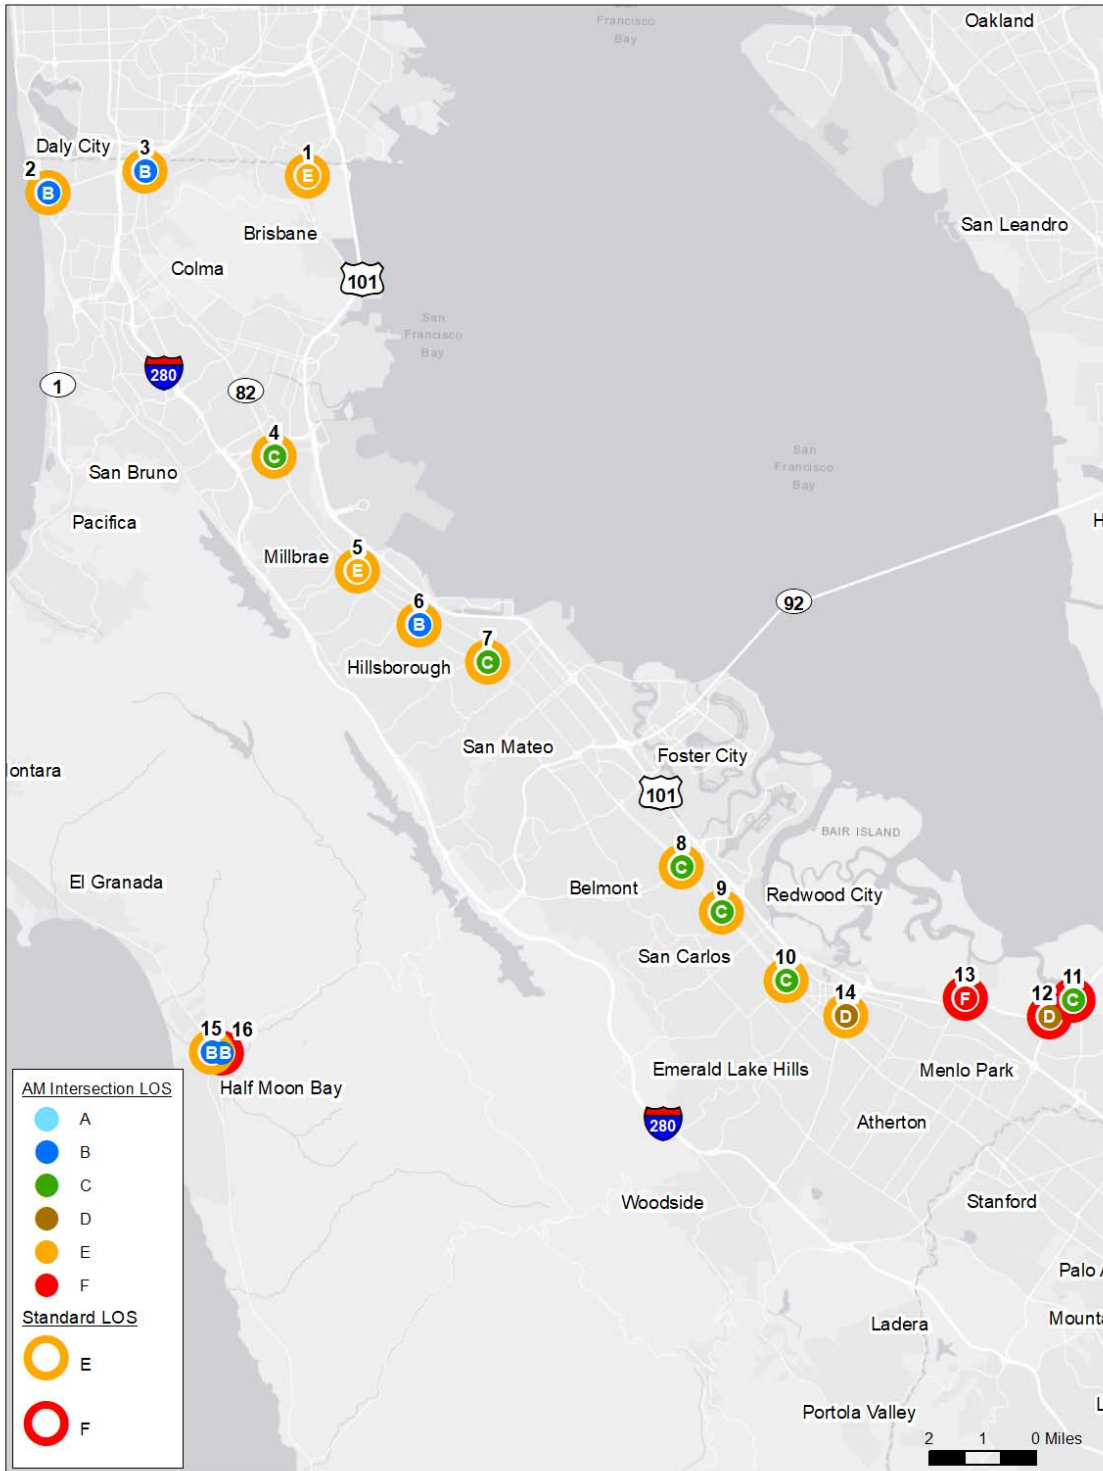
Francisco Bay

Oakland

Daly City

2 B

3 B

1 E

Brisbane

Colma

101

San Leandro

San Francisco Bay

1

280

82

4 C

San Bruno

San Francisco Bay

Pacifica

H

Millbrae

5 E

6 B

92

7 C

Hillsborough

San Mateo

Foster City

ontara

101

BAIR ISLAND

8 C

El Granada

Belmont

9 C

Redwood City

San Carlos

10 C

13 F

11 C

14 D

12 D

15 16 B B

Half Moon Bay

Emerald Lake Hills

Menlo Park

AM Intersection LOS

A

B

C

D

E

F

280

Atherton

Woodside

Stanford

Palo

Standard LOS

E

F

Ladera

Mount

Portola Valley

2 1 0 Miles